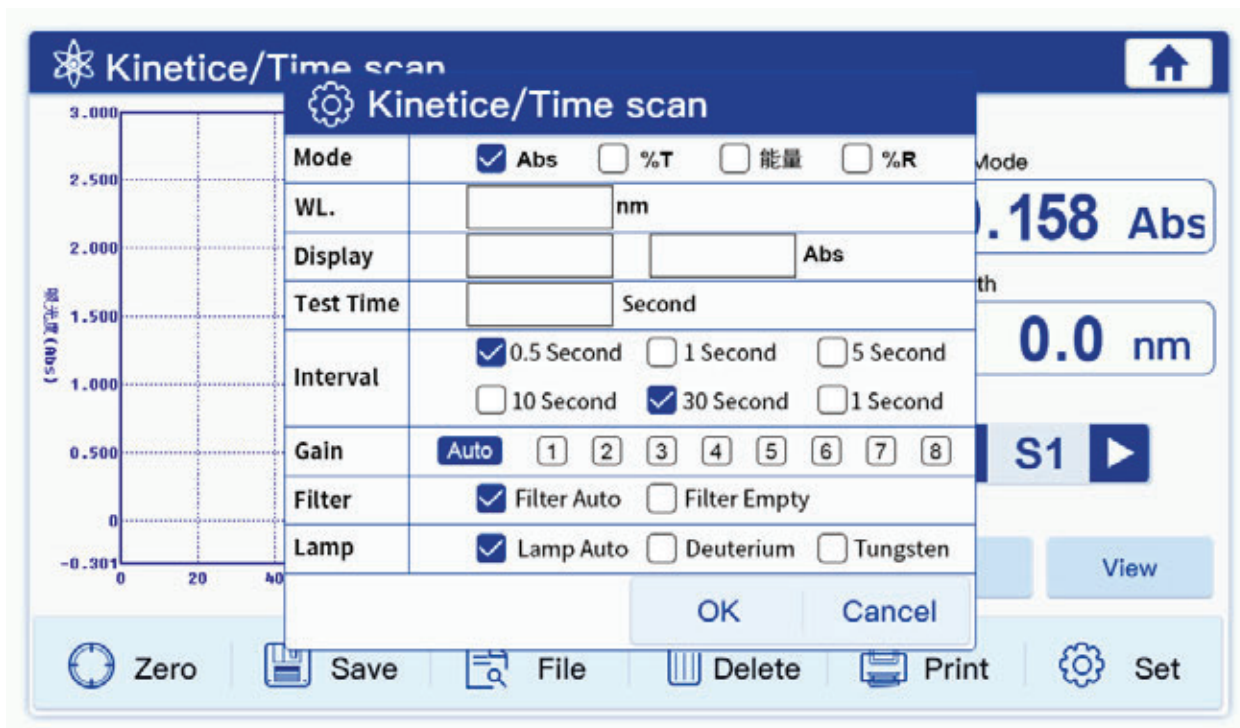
Kinetice/Time scan

3.000
2.500
2.000
1.500
1.000
0.500
0
-0.301
0 20 40

吸光度(Abs)

Mode
.158 Abs
th
0.0 nm
S1
View

Kinetice/Time scan

| Mode | Abs %T 能量 %R |
|---|---|
| WL. | nm |
| Display | Abs |
| Test Time | Second |
| Interval | 0.5 Second 1 Second 5 Second 10 Second 30 Second 1 Second |
| Gain | Auto 1 2 3 4 5 6 7 8 |
| Filter | Filter Auto Filter Empty |
| Lamp | Lamp Auto Deuterium Tungsten |

OK Cancel

Zero Save File Delete Print Set